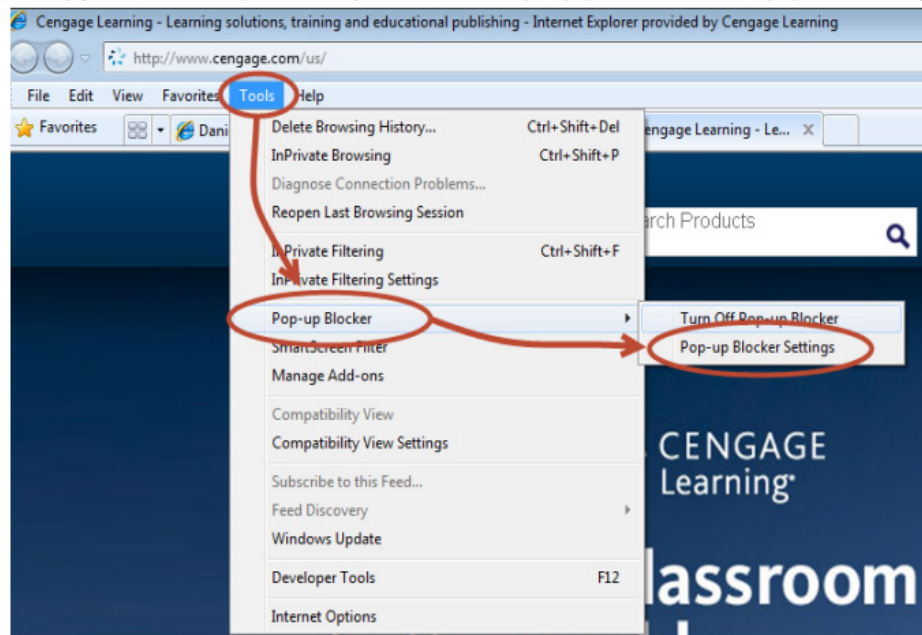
Cengage Learning - Learning solutions, training and educational publishing - Internet Explorer provided by Cengage Learning

http://www.cengage.com/us/

File Edit View Favorites Tools Help

Favorites Dani

Cengage Learning - Le...

Delete Browsing History... Ctrl+Shift+Del
InPrivate Browsing Ctrl+Shift+P
Diagnose Connection Problems...
Reopen Last Browsing Session
InPrivate Filtering Ctrl+Shift+F
InPrivate Filtering Settings
Pop-up Blocker
SmartScreen Filter
Manage Add-ons
Compatibility View
Compatibility View Settings
Subscribe to this Feed...
Feed Discovery
Windows Update
Developer Tools F12
Internet Options

Turn Off Pop-up Blocker
Pop-up Blocker Settings

arch Products

CENGAGE
Learning

lassroom